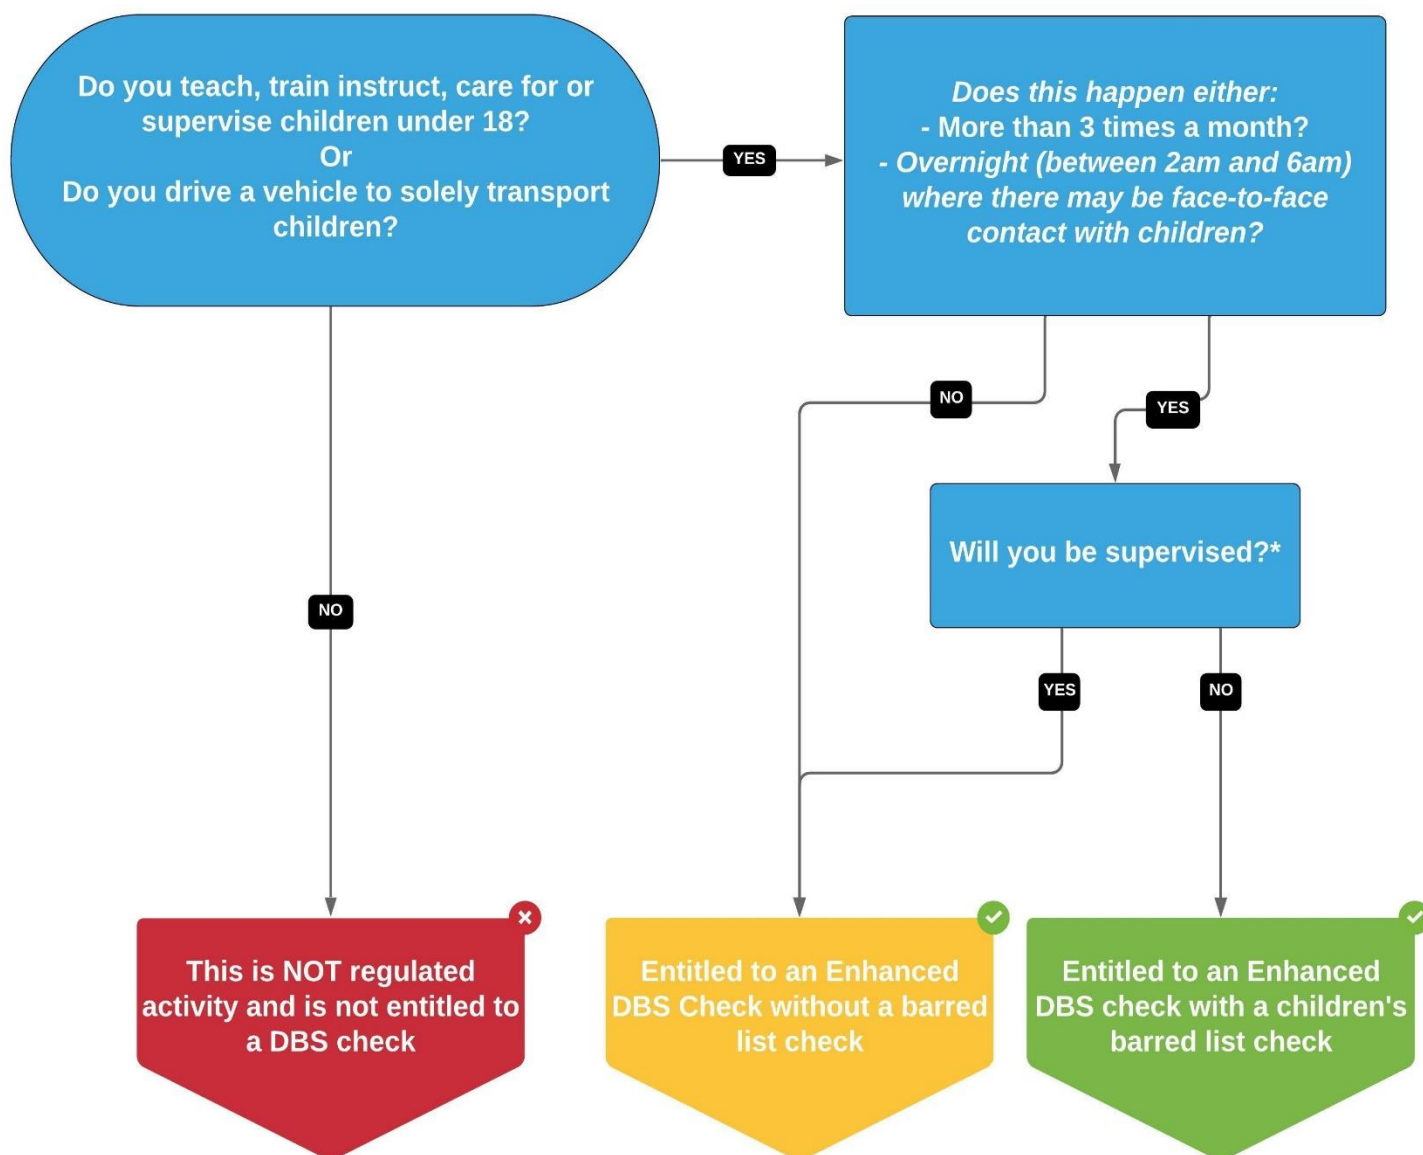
Do you teach, train instruct, care for or supervise children under 18?
Or
Do you drive a vehicle to solely transport children?

YES

Does this happen either:
- More than 3 times a month?
- Overnight (between 2am and 6am) where there may be face-to-face contact with children?

NO

YES

Will you be supervised?*

NO

YES

NO

This is NOT regulated activity and is not entitled to a DBS check

Entitled to an Enhanced DBS Check without a barred list check

Entitled to an Enhanced DBS check with a children's barred list check